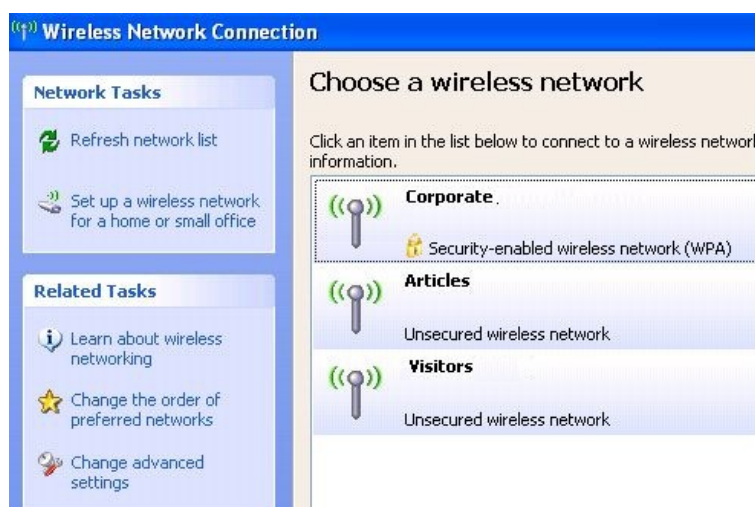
Wireless Network Connection

Network Tasks

Refresh network list

Set up a wireless network for a home or small office

Related Tasks

Learn about wireless networking

Change the order of preferred networks

Change advanced settings

Choose a wireless network

Click an item in the list below to connect to a wireless networ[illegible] information.

Corporate

Security-enabled wireless network (WPA)

Articles

Unsecured wireless network

Visitors

Unsecured wireless network